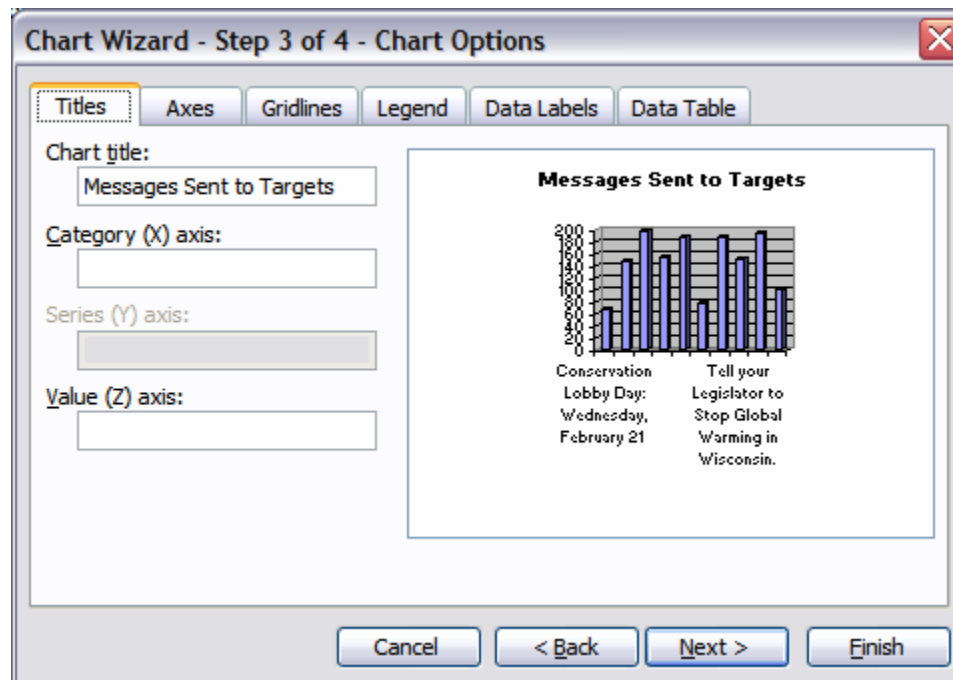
Chart Wizard - Step 3 of 4 - Chart Options

Titles | Axes | Gridlines | Legend | Data Labels | Data Table

Chart title:
Messages Sent to Targets

Category (X) axis:

Series (Y) axis:

Value (Z) axis:

Messages Sent to Targets

200
180
160
140
120
100
80
60
40
20
0

Conservation Lobby Day: Wednesday, February 21

Tell your Legislator to Stop Global Warming in Wisconsin.

Cancel | < Back | Next > | Finish